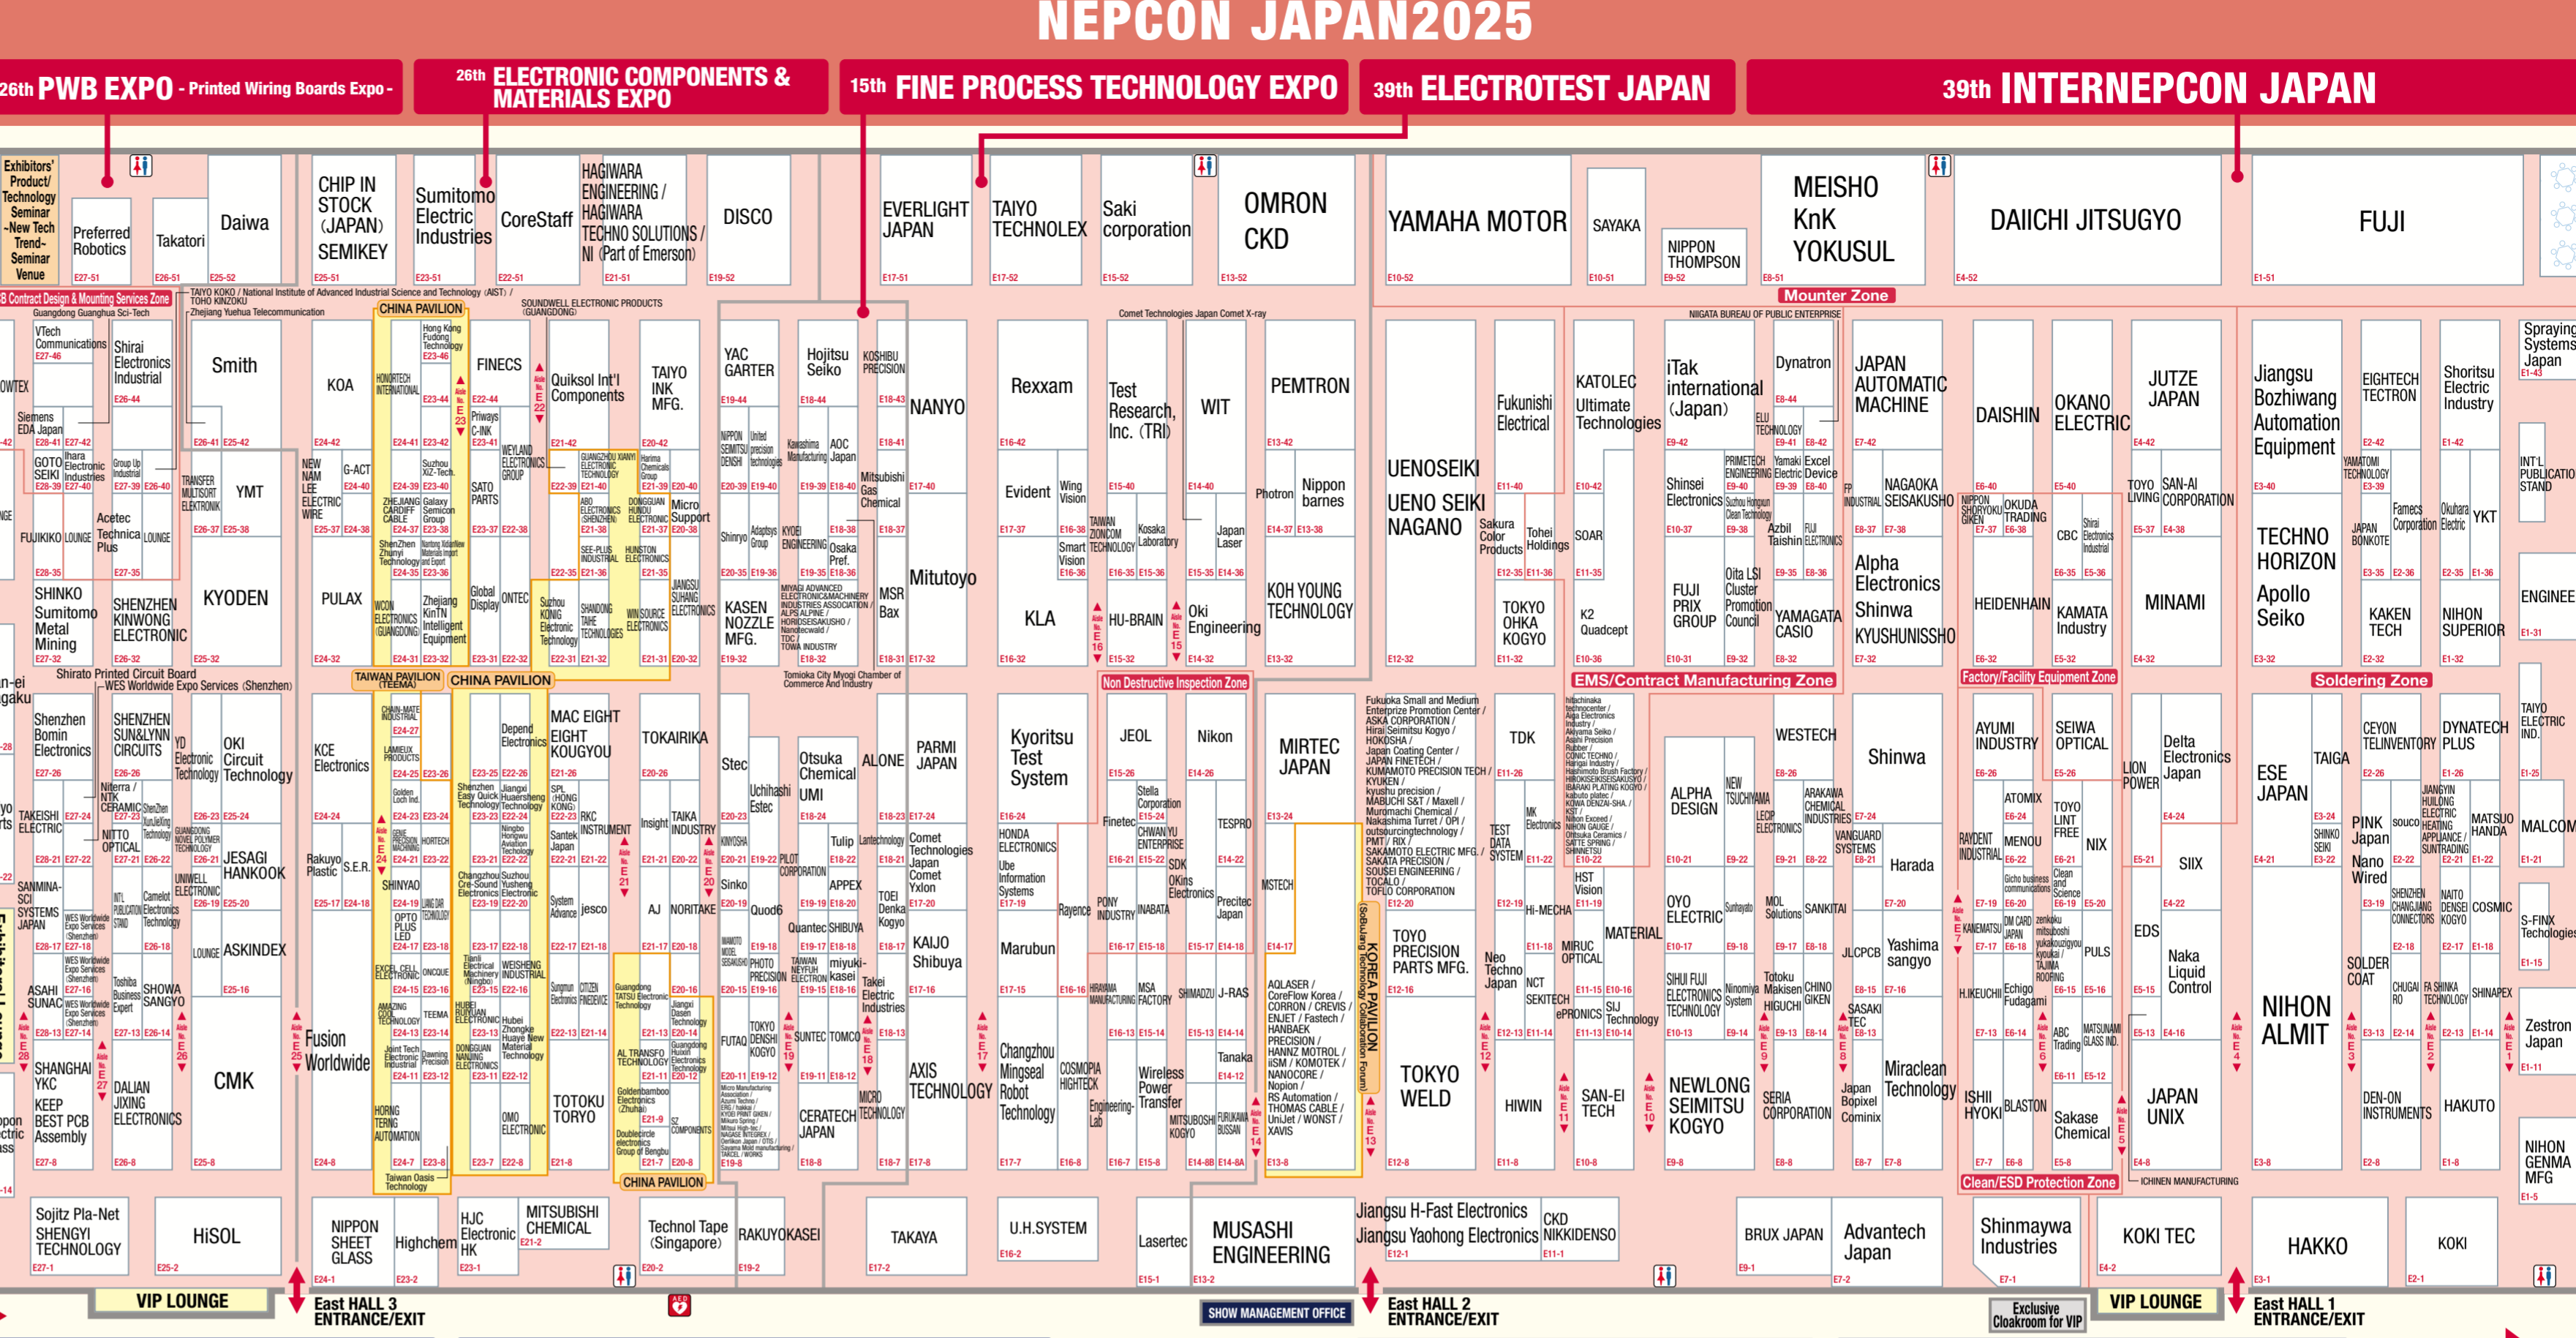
NEPCON JAPAN2025

26th PWB EXPO - Printed Wiring Boards Expo -
26th ELECTRONIC COMPONENTS & MATERIALS EXPO
15th FINE PROCESS TECHNOLOGY EXPO
39th ELECTROTEST JAPAN
39th INTERNEPCON JAPAN

Exhibitors' Product/Technology Seminar ~New Tech Trend~ Seminar Venue
Preferred Robotics E27-51
Takatori E26-51
Daiwa E25-52
CHIP IN STOCK (JAPAN) SEMIKEY E25-51
Sumitomo Electric Industries E23-51
CoreStaff E22-51
HAGIWARA ENGINEERING / HAGIWARA TECHNO SOLUTIONS / NI (Part of Emerson) E21-51
DISCO E19-52
EVERLIGHT JAPAN E17-51
TAIYO TECHNOLEX E17-52
Saki corporation E15-52
OMRON CKD E13-52
YAMAHA MOTOR E10-52
SAYAKA E10-51
NIPPON THOMPSON E9-52
MEISHO KnK YOKUSUL E8-51
DAIICHI JITSUGYO E4-52
FUJI E1-51

Mounter Zone
CHINA PAVILION
TAIWAN PAVILION (TEEMA)
CHINA PAVILION
CHINA PAVILION
Non Destructive Inspection Zone
EMS/Contract Manufacturing Zone
Factory/Facility Equipment Zone
Soldering Zone
Clean/ESD Protection Zone
KOREA PAVILION

Smith
KOA
FINECS
Quiksol Int'l Components
TAIYO INK MFG.
YAC GARTER
Hojitsu Seiko
NANYO
Rexxam
Test Research, Inc. (TRI)
WIT
PEMTRON
UENOSEIKI UENO SEIKI NAGANO
Fukunishi Electrical
KATOLEC Ultimate Technologies
iTak international (Japan)
Dynatron
JAPAN AUTOMATIC MACHINE
DAISHIN
OKANO ELECTRIC
JUTZE JAPAN
Jiangsu Bozhiwang Automation Equipment
EIGHTECH TECTRON
Shoritsu Electric Industry
Spraying Systems Japan
KYODEN
PULAX
Mitutoyo
KLA
HU-BRAIN
Oki Engineering
KOH YOUNG TECHNOLOGY
TOKYO OHKA KOGYO
K2 Quadcept
FUJI PRIX GROUP
YAMAGATA CASIO
Alpha Electronics Shinwa KYUSHUNISSHO
HEIDENHAIN
KAMATA Industry
MINAMI
TECHNO HORIZON Apollo Seiko
KAKEN TECH
NIHON SUPERIOR
ENGINEER
Evident
Photron
Nippon barnes
KASEN NOZZLE MFG.
MSR Bax
SHINKO Sumitomo Metal Mining
SHENZHEN KINWONG ELECTRONIC
Acetec Technica Plus
YMT
MAC EIGHT KOUGYOU
TOKAIRIKA
Otsuka Chemical
ALONE
PARMI JAPAN
Kyoritsu Test System
JEOL
Nikon
MIRTEC JAPAN
TDK
WESTECH
Shinwa
AYUMI INDUSTRY
SEIWA OPTICAL
Delta Electronics Japan
ESE JAPAN
TAIGA
CEYON TELINVENTORY
DYNATECH PLUS
KCE Electronics
OKI Circuit Technology
SHENZHEN SUN&LYNN CIRCUITS
Shenzhen Bomin Electronics
JESAGI HANKOOK
ASKINDEX
CMK
Fusion Worldwide
AXIS TECHNOLOGY
Changzhou Mingseal Robot Technology
Marubun
TOYO PRECISION PARTS MFG.
TOKYO WELD
HIWIN
SAN-EI TECH
NEWLONG SEIMITSU KOGYO
SERIA CORPORATION
Miraclean Technology
JAPAN UNIX
NIHON ALMIT
HAKUTO
NIHON GENMA MFG
MALCOM
Zestron Japan
Harada
Yashima sangyo
KAIJO Shibuya
Wireless Power Transfer
DALIAN JIXING ELECTRONICS
SHANGHAI YKC KEEP BEST PCB Assembly
TOTOKU TORYO
CERATECH JAPAN
Sojitz Pla-Net SHENGYI TECHNOLOGY
HiSOL
NIPPON SHEET GLASS
Highchem
HJC Electronic HK
MITSUBISHI CHEMICAL
Technol Tape (Singapore)
RAKUYOKASEI
TAKAYA
U.H.SYSTEM
Lasertec
MUSASHI ENGINEERING
Jiangsu H-Fast Electronics
Jiangsu Yaohong Electronics
CKD NIKKIDENSO
BRUX JAPAN
Advantech Japan
Shinmaywa Industries
KOKI TEC
HAKKO
KOKI
VIP LOUNGE
East HALL 3 ENTRANCE/EXIT
SHOW MANAGEMENT OFFICE
East HALL 2 ENTRANCE/EXIT
Exclusive Cloakroom for VIP
VIP LOUNGE
East HALL 1 ENTRANCE/EXIT